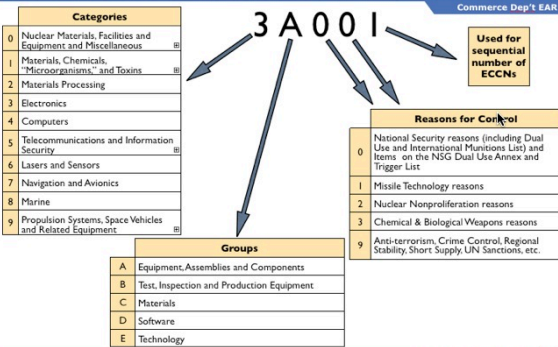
Commerce Dep't EAR

3A001

| Categories | |
|---|---|
| 0 | Nuclear Materials, Facilities and Equipment and Miscellaneous |
| 1 | Materials, Chemicals, "Microorganisms," and Toxins |
| 2 | Materials Processing |
| 3 | Electronics |
| 4 | Computers |
| 5 | Telecommunications and Information Security |
| 6 | Lasers and Sensors |
| 7 | Navigation and Avionics |
| 8 | Marine |
| 9 | Propulsion Systems, Space Vehicles and Related Equipment |

Used for sequential number of ECCNs

| Reasons for Control | |
|---|---|
| 0 | National Security reasons (including Dual Use and International Munitions List) and Items on the NSG Dual Use Annex and Trigger List |
| 1 | Missile Technology reasons |
| 2 | Nuclear Nonproliferation reasons |
| 3 | Chemical & Biological Weapons reasons |
| 9 | Anti-terrorism, Crime Control, Regional Stability, Short Supply, UN Sanctions, etc. |

| Groups | |
|---|---|
| A | Equipment, Assemblies and Components |
| B | Test, Inspection and Production Equipment |
| C | Materials |
| D | Software |
| E | Technology |